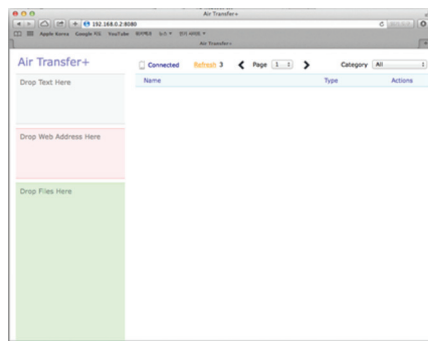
Air Transfer+

192.168.0.2:8080

Apple Korea Google 지도 YouTube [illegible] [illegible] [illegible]

Air Transfer+

Air Transfer+

Connected Refresh 3 Page 1 Category All

Name Type Actions

Drop Text Here

Drop Web Address Here

Drop Files Here